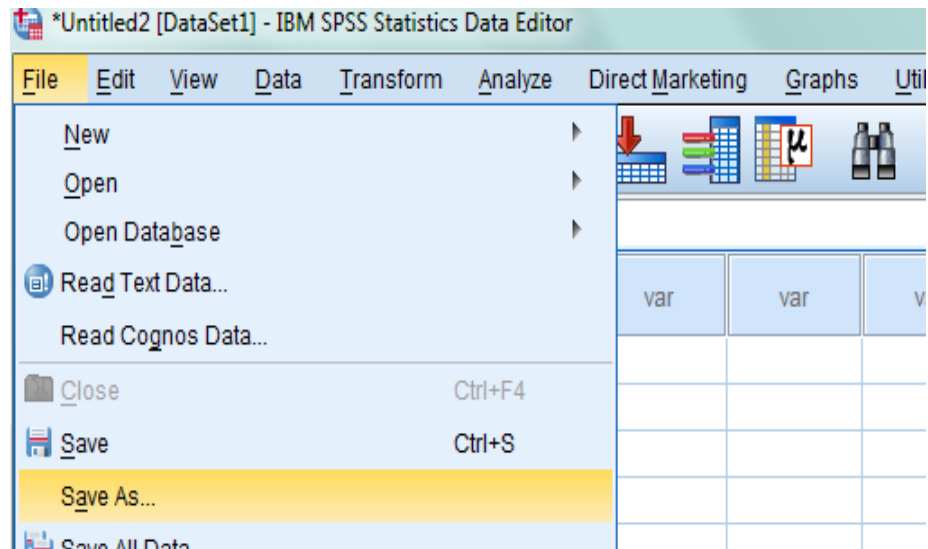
*Untitled2 [DataSet1] - IBM SPSS Statistics Data Editor

File Edit View Data Transform Analyze Direct Marketing Graphs Util

New
Open
Open Database
Read Text Data...
Read Cognos Data...
Close Ctrl+F4
Save Ctrl+S
Save As...
Save All Data

var var v